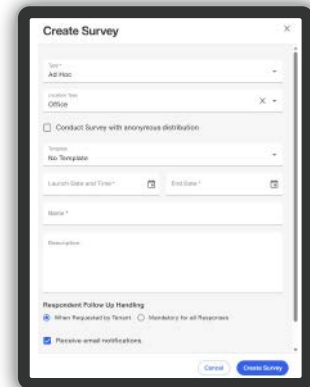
Create Survey

×

Type*
Ad Hoc

Location Type
Office

Conduct Survey with anonymous distribution

Template
No Template

Launch Date and Time*

End Date*

Name*

Description

Respondent Follow Up Handling

When Requested by Tenant

Mandatory for all Responses

Receive email notifications

Cancel

Create Survey